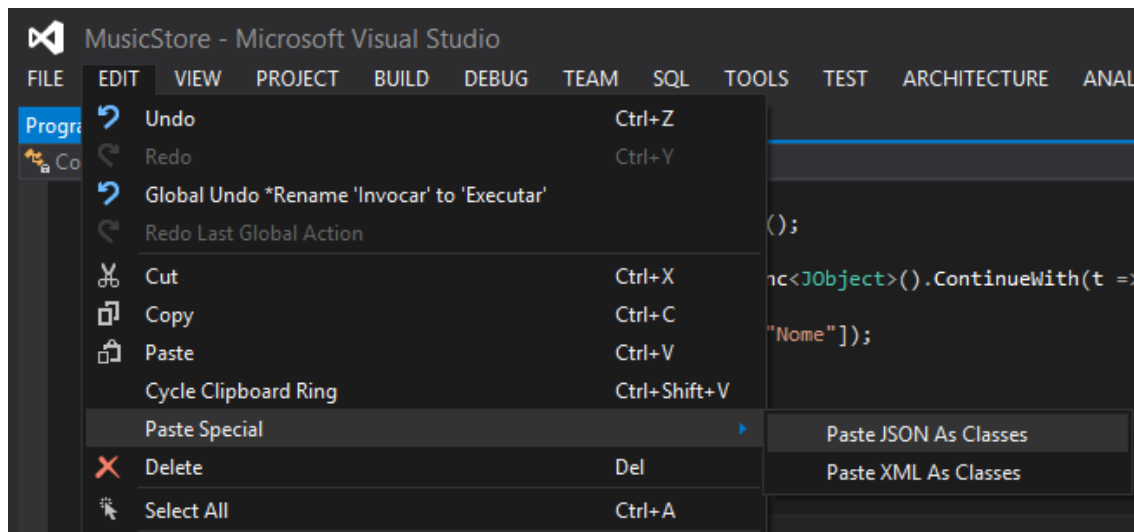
MusicStore - Microsoft Visual Studio

FILE EDIT VIEW PROJECT BUILD DEBUG TEAM SQL TOOLS TEST ARCHITECTURE ANAL

Progra
Co

Undo Ctrl+Z
Redo Ctrl+Y
Global Undo *Rename 'Invocar' to 'Executar'
Redo Last Global Action
Cut Ctrl+X
Copy Ctrl+C
Paste Ctrl+V
Cycle Clipboard Ring Ctrl+Shift+V
Paste Special
Delete Del
Select All Ctrl+A

Paste JSON As Classes
Paste XML As Classes

();
nc<JObject>().ContinueWith(t =
"Nome"]);